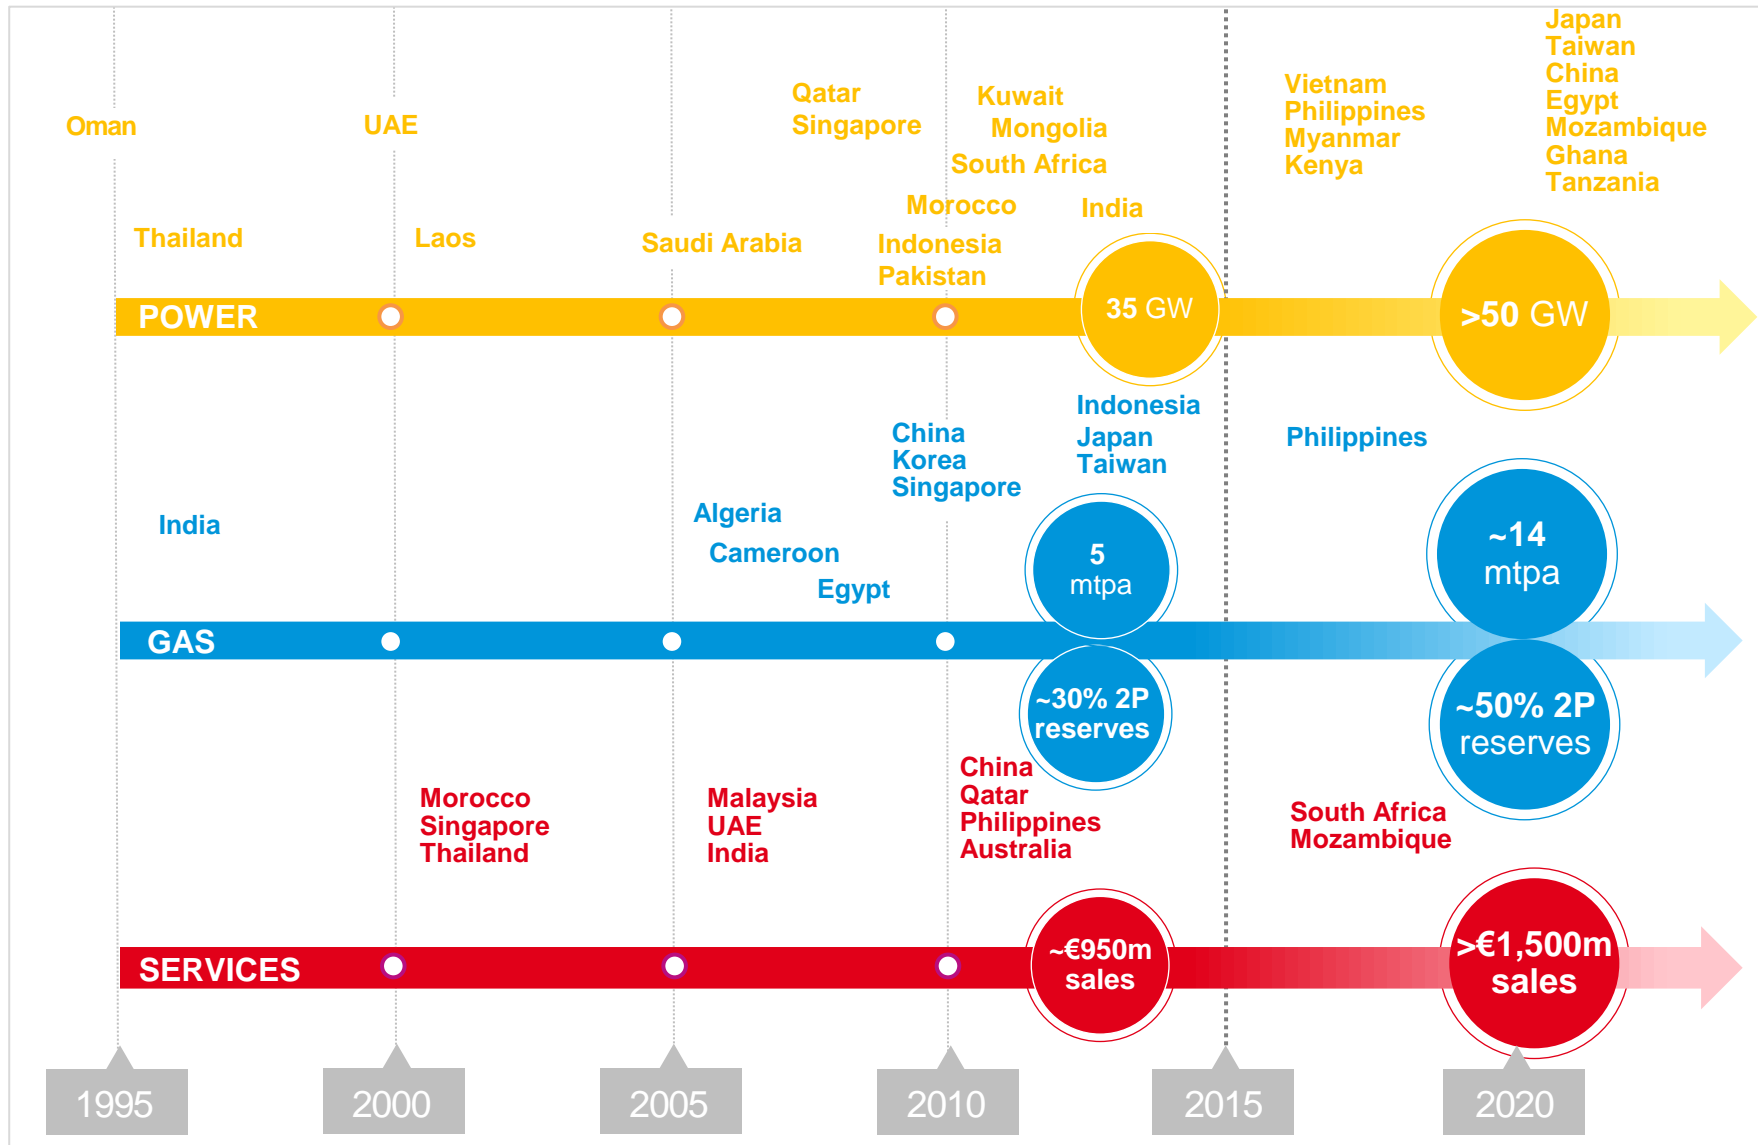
Oman

UAE

Qatar
Singapore

Kuwait
Mongolia
South Africa

Vietnam
Philippines
Myanmar
Kenya

Japan
Taiwan
China
Egypt
Mozambique
Ghana
Tanzania

Thailand

Laos

Saudi Arabia

Morocco
Indonesia
Pakistan

India

POWER

35 GW

>50 GW

Indonesia
Japan
Taiwan

Philippines

China
Korea
Singapore

India

Algeria
Cameroon
Egypt

5 mtpa

~14 mtpa

GAS

~30% 2P reserves

~50% 2P reserves

Morocco
Singapore
Thailand

Malaysia
UAE
India

China
Qatar
Philippines
Australia

South Africa
Mozambique

SERVICES

~€950m sales

>€1,500m sales

1995

2000

2005

2010

2015

2020